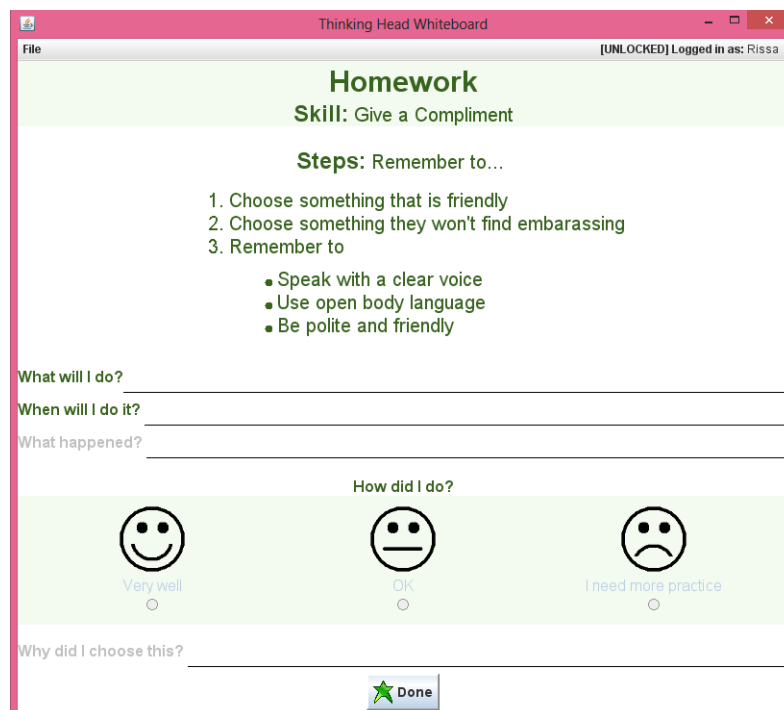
Thinking Head Whiteboard

File

[UNLOCKED] Logged in as: Rissa

Homework

Skill: Give a Compliment

Steps: Remember to...

1. Choose something that is friendly
2. Choose something they won't find embarassing
3. Remember to

- Speak with a clear voice
- Use open body language
- Be polite and friendly

What will I do?

When will I do it?

What happened?

How did I do?

Very well

OK

I need more practice

Why did I choose this?

Done